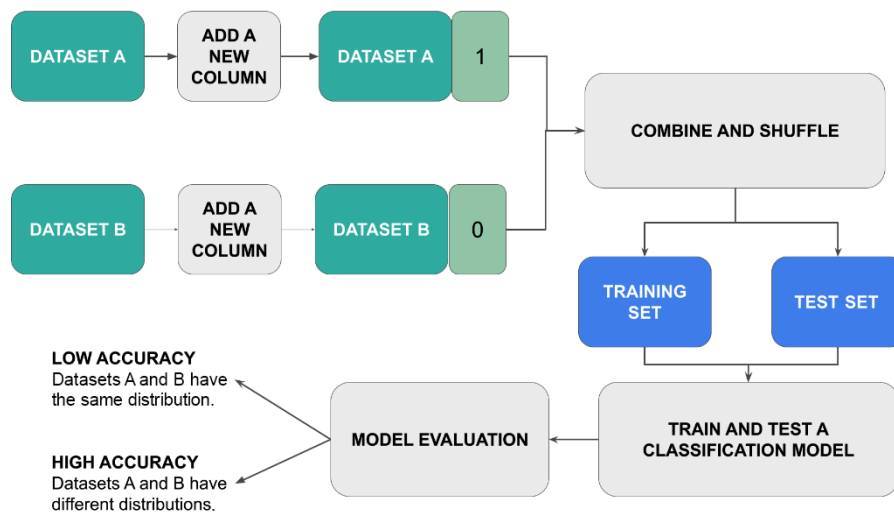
DATASET A

ADD A NEW COLUMN

DATASET A

1

DATASET B

ADD A NEW COLUMN

DATASET B

0

COMBINE AND SHUFFLE

TRAINING SET

TEST SET

LOW ACCURACY
Datasets A and B have the same distribution.

HIGH ACCURACY
Datasets A and B have different distributions.

MODEL EVALUATION

TRAIN AND TEST A CLASSIFICATION MODEL